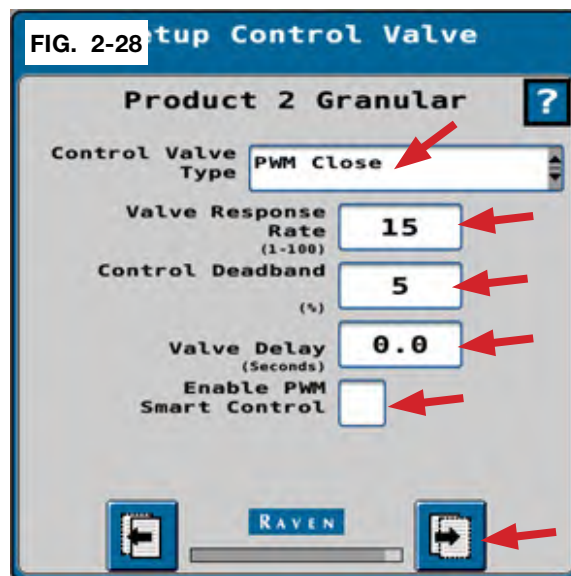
FIG. 2-28

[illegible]tup Control Valve

Product 2 Granular

?

Control Valve Type

PWM Close

Valve Response Rate (1-100)

15

Control Deadband (%)

5

Valve Delay (Seconds)

0.0

Enable PWM Smart Control

RAVEN